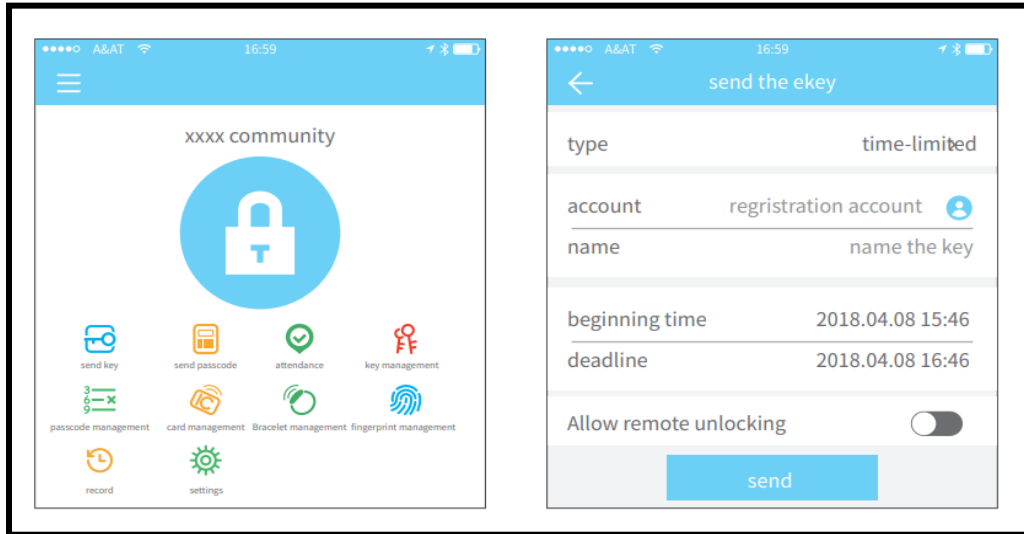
A&AT 16:59

xxxx community

T

send key
send passcode
attendance
key management
passcode management
card management
Bracelet management
fingerprint management
record
settings

A&AT 16:59

send the ekey

type time-limited

account regristration account
name name the key

beginning time 2018.04.08 15:46
deadline 2018.04.08 16:46

Allow remote unlocking

send